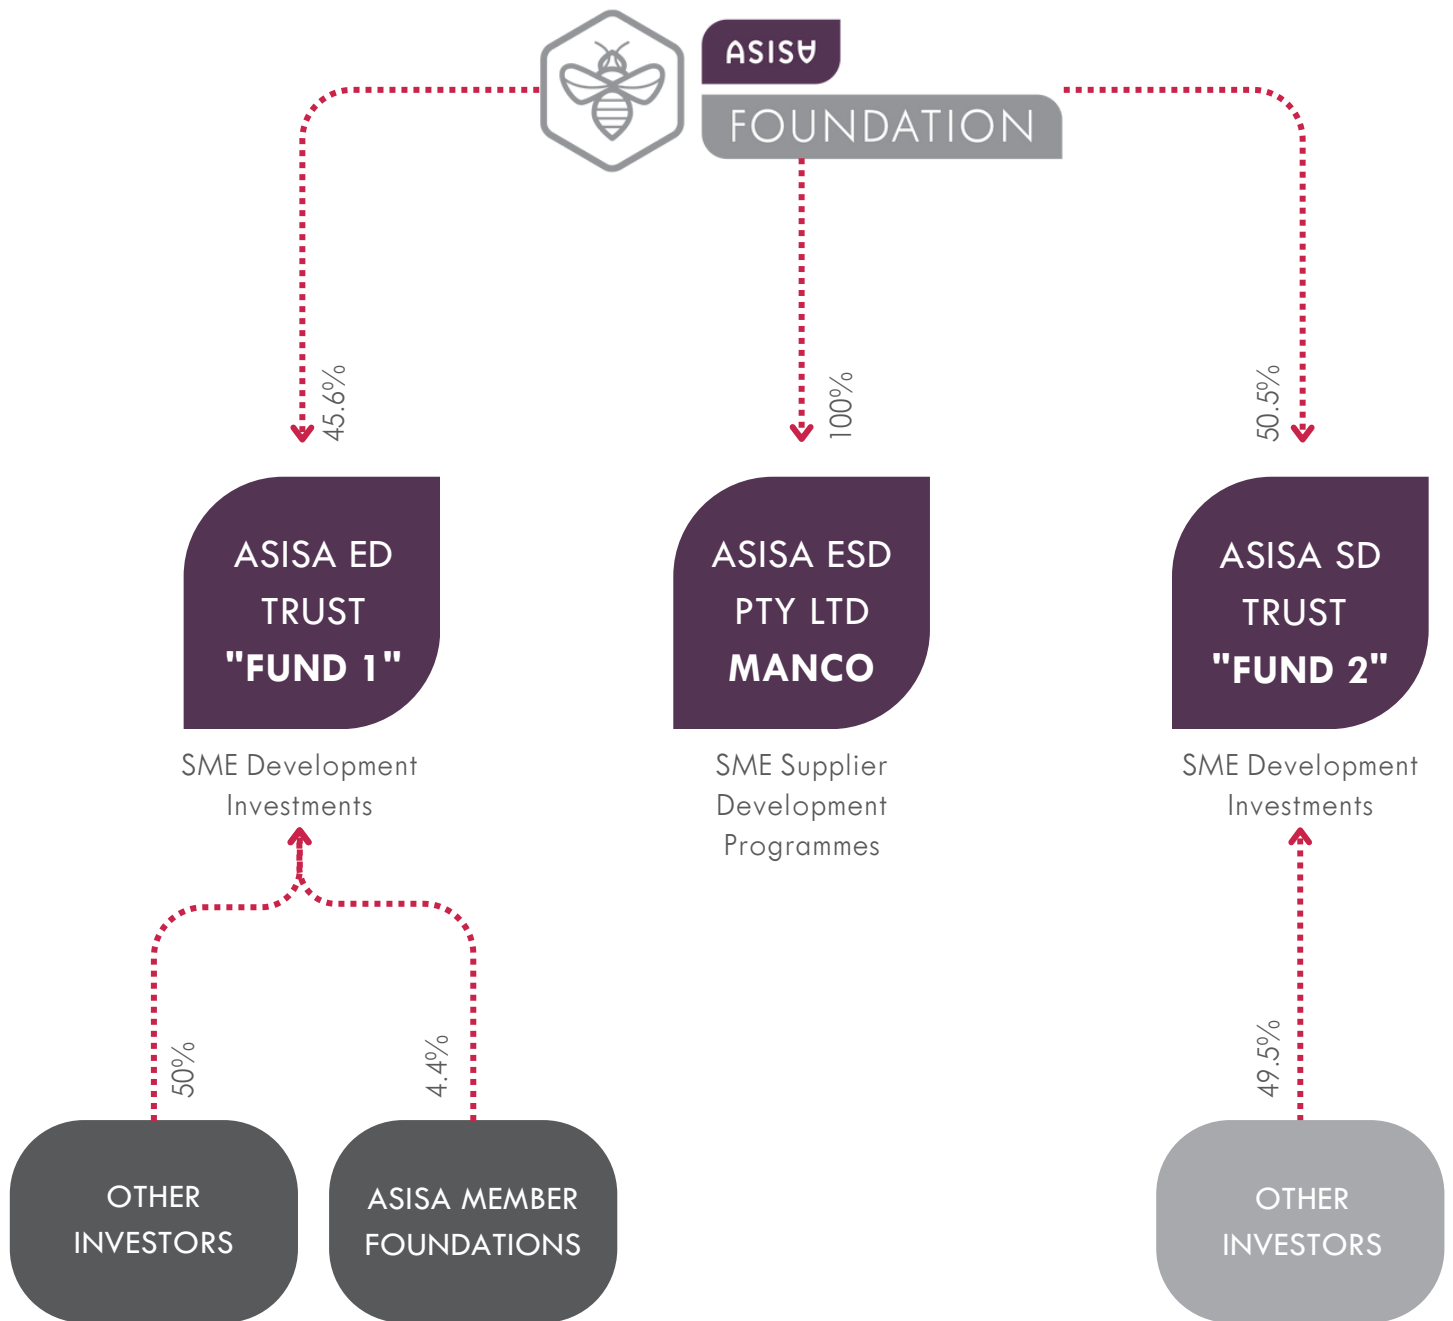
ASISA
FOUNDATION

45.6%

100%

50.5%

ASISA ED TRUST "FUND 1"

SME Development Investments

ASISA ESD PTY LTD MANCO

SME Supplier Development Programmes

ASISA SD TRUST "FUND 2"

SME Development Investments

50%

4.4%

49.5%

OTHER INVESTORS

ASISA MEMBER FOUNDATIONS

OTHER INVESTORS